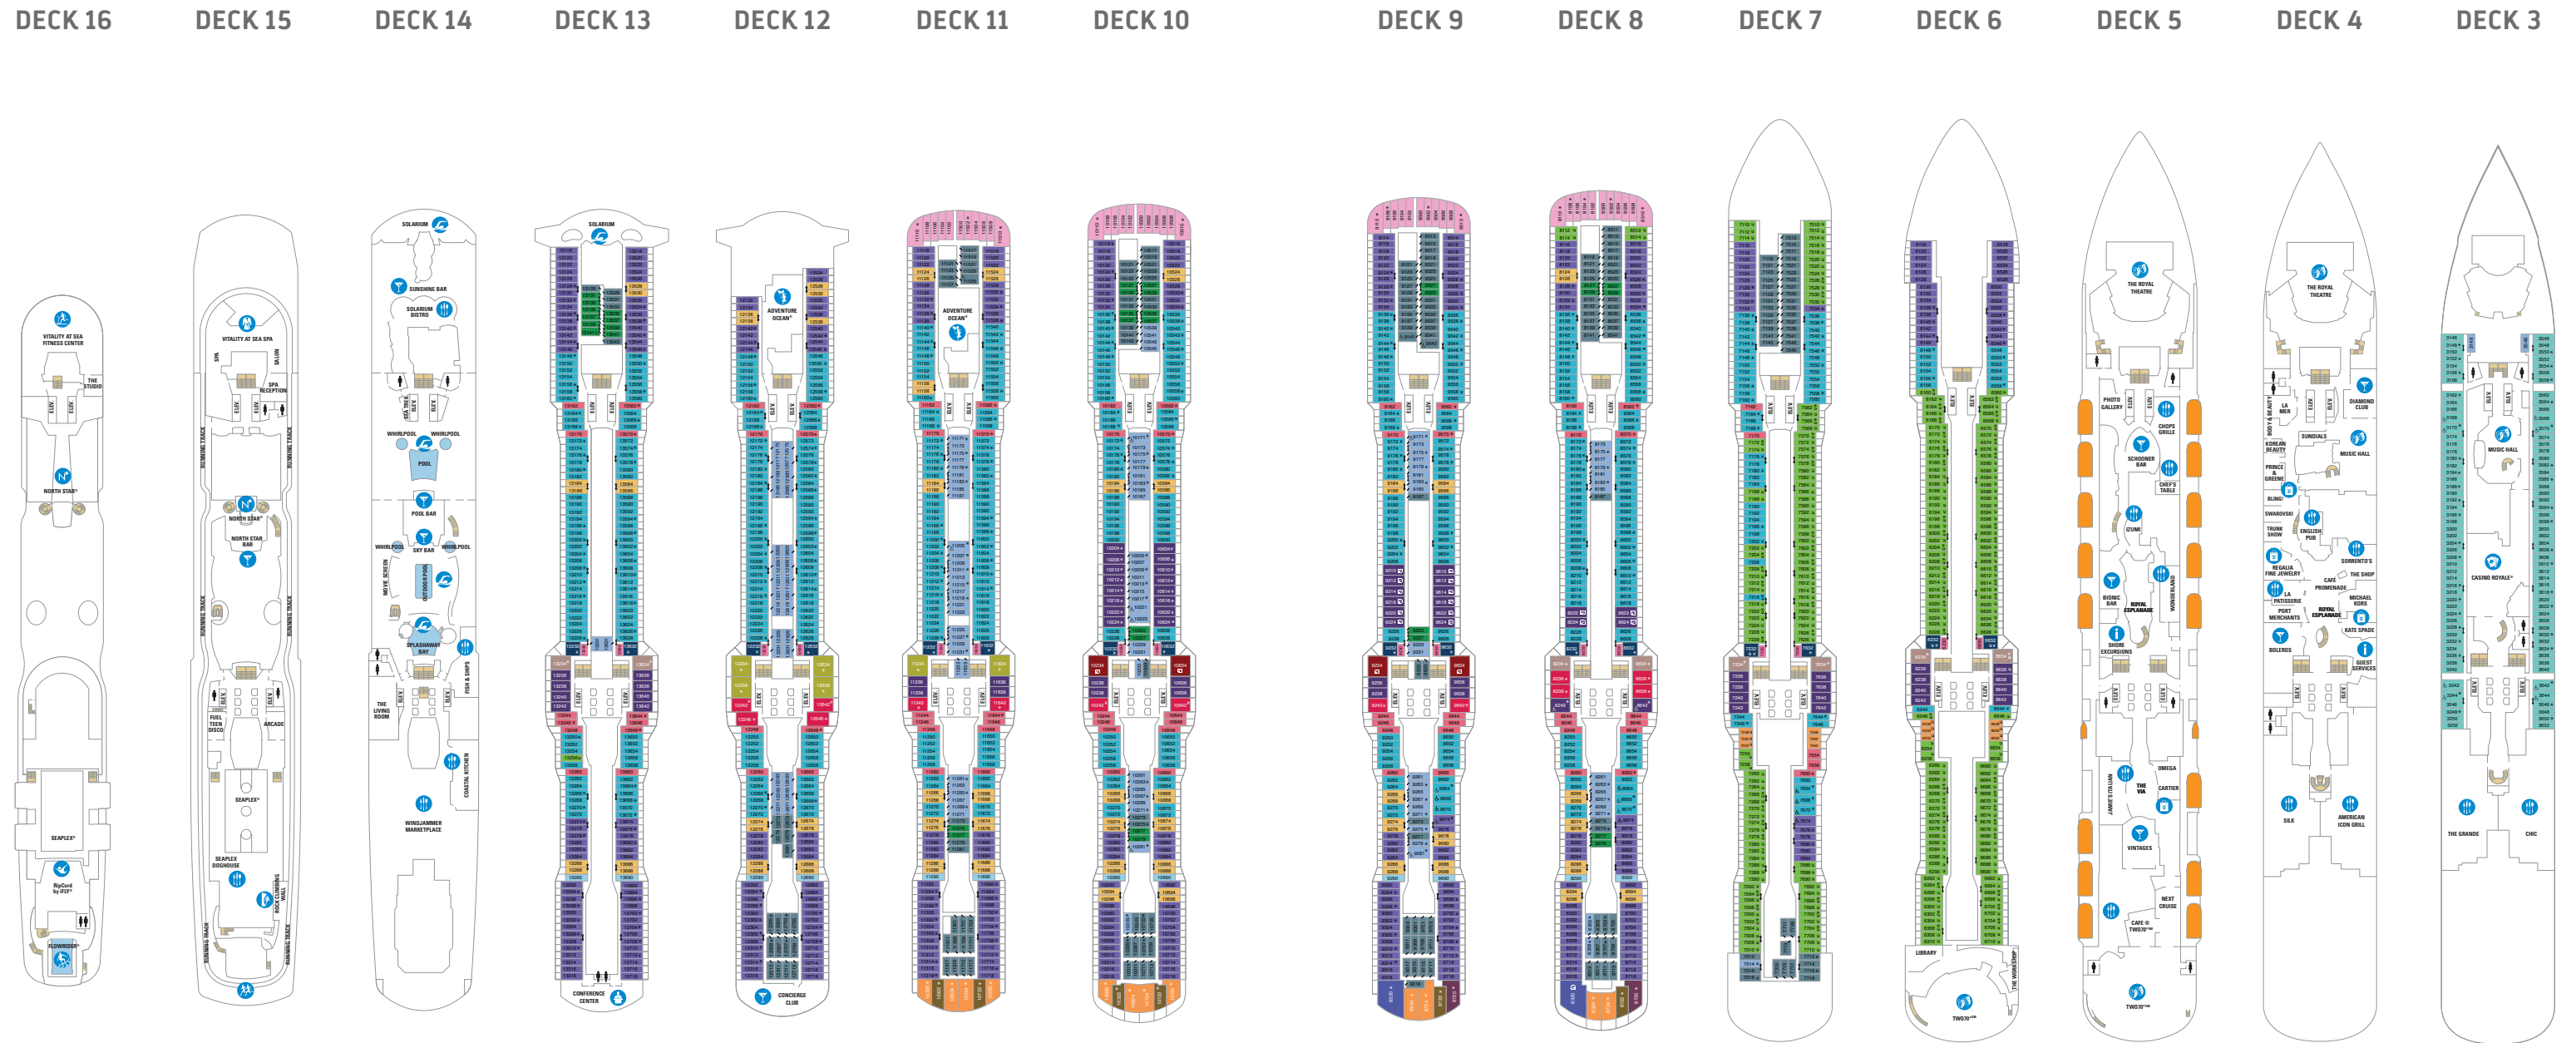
DECK 16 DECK 15 DECK 14 DECK 13 DECK 12 DECK 11 DECK 10 DECK 9 DECK 8 DECK 7 DECK 6 DECK 5 DECK 4 DECK 3

VITALITY AT SEA FITNESS CENTER
THE STUDIO
NORTH STAR
SEAPLEX
RipCord by iFLY
FLOWRIDER

VITALITY AT SEA SPA
SPA
SALON
SPA RECEPTION
RUNNING TRACK
NORTH STAR
NORTH STAR BAR
FUEL TEEN DISCO
ARCADE
SEAPLEX
SEAPLEX DOGHOUSE
ROCK CLIMBING WALL

SOLARIUM
SUNSHINE BAR
SOLARIUM BISTRO
WHIRLPOOL
WHIRLPOOL
POOL
POOL BAR
SKY BAR
WHIRLPOOL
WHIRLPOOL
MOVIE SCREEN
OUTDOOR POOL
SPLASHAWAY BAY
FISH & SHIPS
THE LIVING ROOM
COASTAL KITCHEN
WINDJAMMER MARKETPLACE

SOLARIUM
CONFERENCE CENTER

ADVENTURE OCEAN
CONCIERGE CLUB

ADVENTURE OCEAN

THE ROYAL THEATRE
PHOTO GALLERY
CHOPS GRILLE
SCHOONER BAR
CHEF'S TABLE
IZUMI
BIONIC BAR
ROYAL ESPLANADE
WONDERLAND
SHORE EXCURSIONS
JAMIE'S ITALIAN
THE VIA
OMEGA
CARTIER
VINTAGES
NEXT CRUISE
CAFE @ TWO70
TWO70

LIBRARY
TWO70
THE WORKSHOP

THE ROYAL THEATRE
LA MER
DIAMOND CLUB
BODY & BEAUTY
KOREAN BEAUTY
SUNDIALS
MUSIC HALL
PRINCE & GREENE
BLING
SWAROVSKI
TRUNK SHOW
ENGLISH PUB
SORRENTO'S
REGALIA FINE JEWELRY
CAFE PROMENADE
THE SHOP
LA PATISSERIE
MICHAEL KORS
POST MERCHANTS
ROYAL ESPLANADE
KATE SPADE
BOLEROS
GUEST SERVICES
SILK
AMERICAN ICON GRILL

MUSIC HALL
CASINO ROYALE
THE GRANDE
CHIC